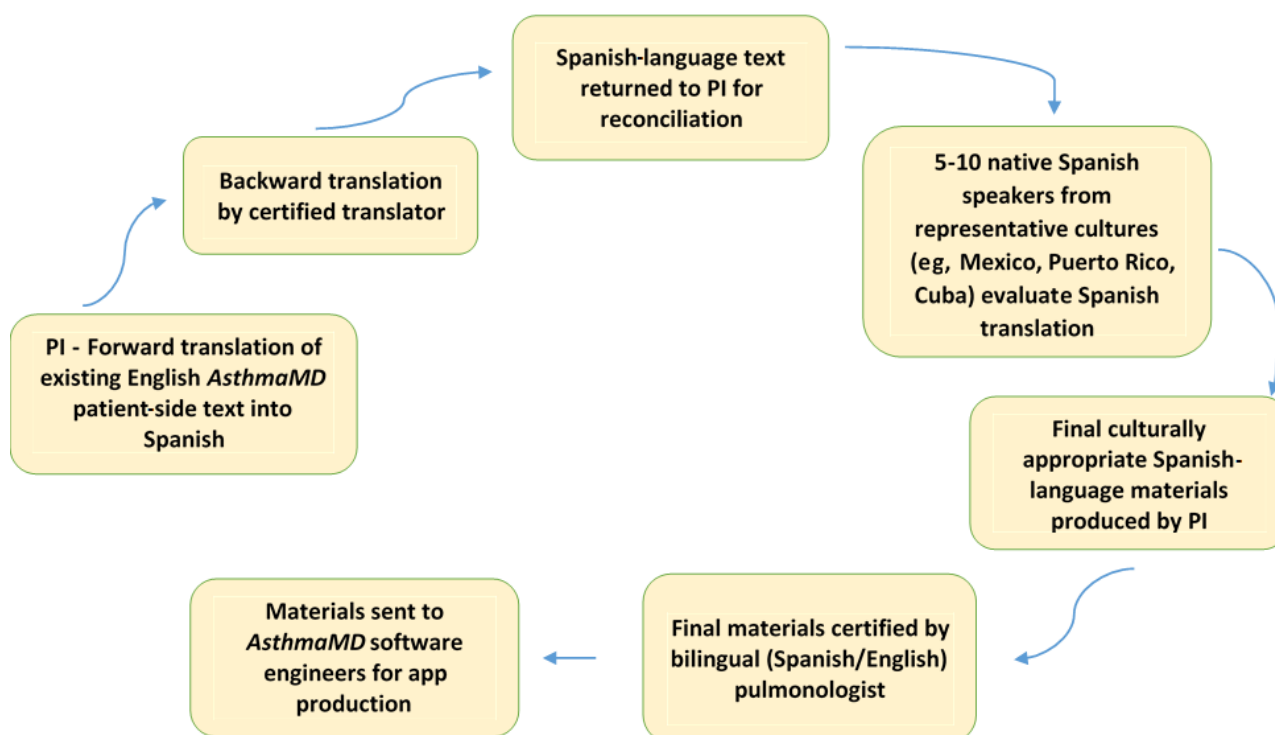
PI - Forward translation of existing English *AsthmaMD* patient-side text into Spanish

Backward translation by certified translator

Spanish-language text returned to PI for reconciliation

5-10 native Spanish speakers from representative cultures (eg, Mexico, Puerto Rico, Cuba) evaluate Spanish translation

Final culturally appropriate Spanish-language materials produced by PI

Final materials certified by bilingual (Spanish/English) pulmonologist

Materials sent to *AsthmaMD* software engineers for app production